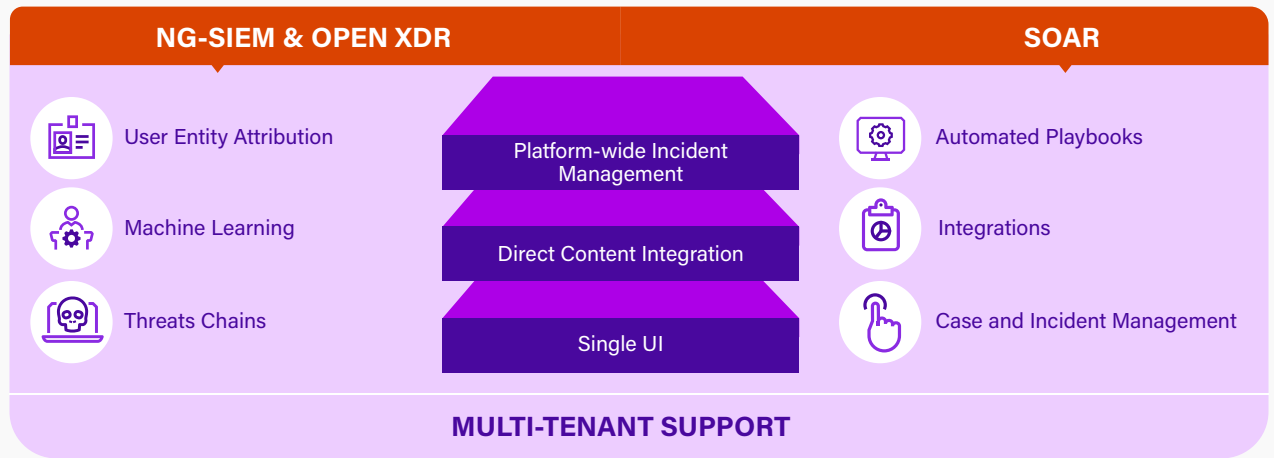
NG-SIEM & OPEN XDR

SOAR

User Entity Attribution

Machine Learning

Threats Chains

Platform-wide Incident Management

Direct Content Integration

Single UI

Automated Playbooks

Integrations

Case and Incident Management

MULTI-TENANT SUPPORT